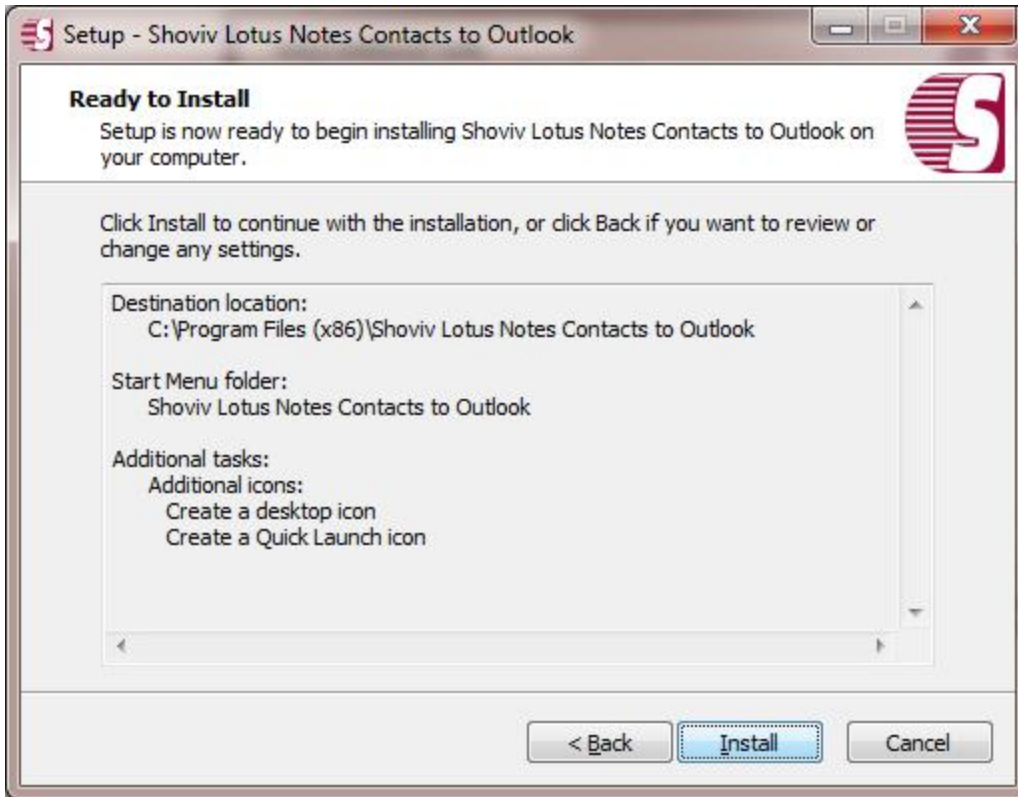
Setup - Shoviv Lotus Notes Contacts to Outlook

Ready to Install
Setup is now ready to begin installing Shoviv Lotus Notes Contacts to Outlook on your computer.

Click Install to continue with the installation, or click Back if you want to review or change any settings.

Destination location:
C:\Program Files (x86)\Shoviv Lotus Notes Contacts to Outlook

Start Menu folder:
Shoviv Lotus Notes Contacts to Outlook

Additional tasks:
Additional icons:
Create a desktop icon
Create a Quick Launch icon

< Back
Install
Cancel